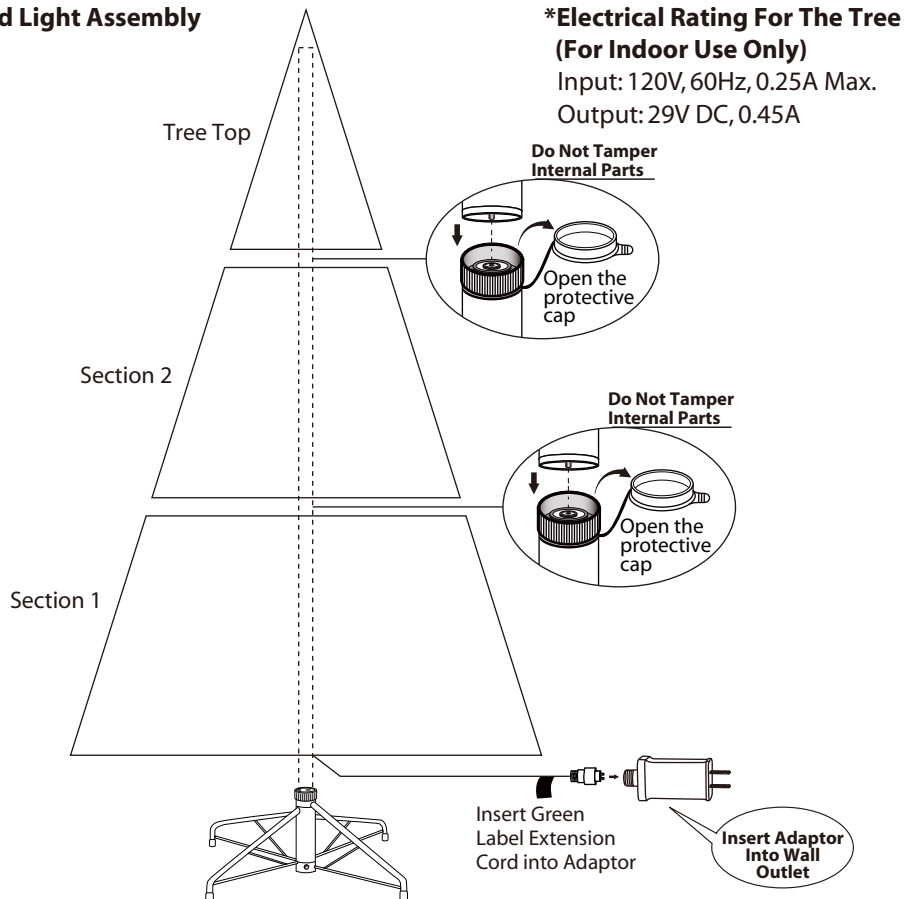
d Light Assembly

*Electrical Rating For The Tree
(For Indoor Use Only)
Input: 120V, 60Hz, 0.25A Max.
Output: 29V DC, 0.45A

Tree Top

Do Not Tamper Internal Parts

Open the protective cap

Section 2

Do Not Tamper Internal Parts

Open the protective cap

Section 1

Insert Green Label Extension Cord into Adaptor

Insert Adaptor Into Wall Outlet